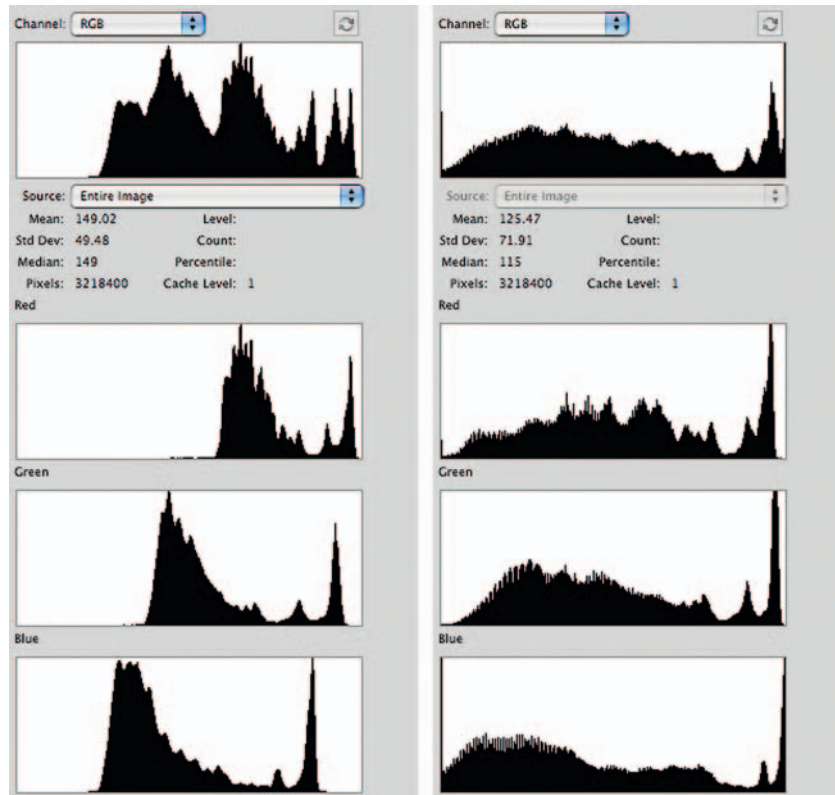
Channel: RGB

Source: Entire Image
Mean: 149.02
Std Dev: 49.48
Median: 149
Pixels: 3218400
Level:
Count:
Percentile:
Cache Level: 1
Red
Green
Blue

Channel: RGB

Source: Entire Image
Mean: 125.47
Std Dev: 71.91
Median: 115
Pixels: 3218400
Level:
Count:
Percentile:
Cache Level: 1
Red
Green
Blue